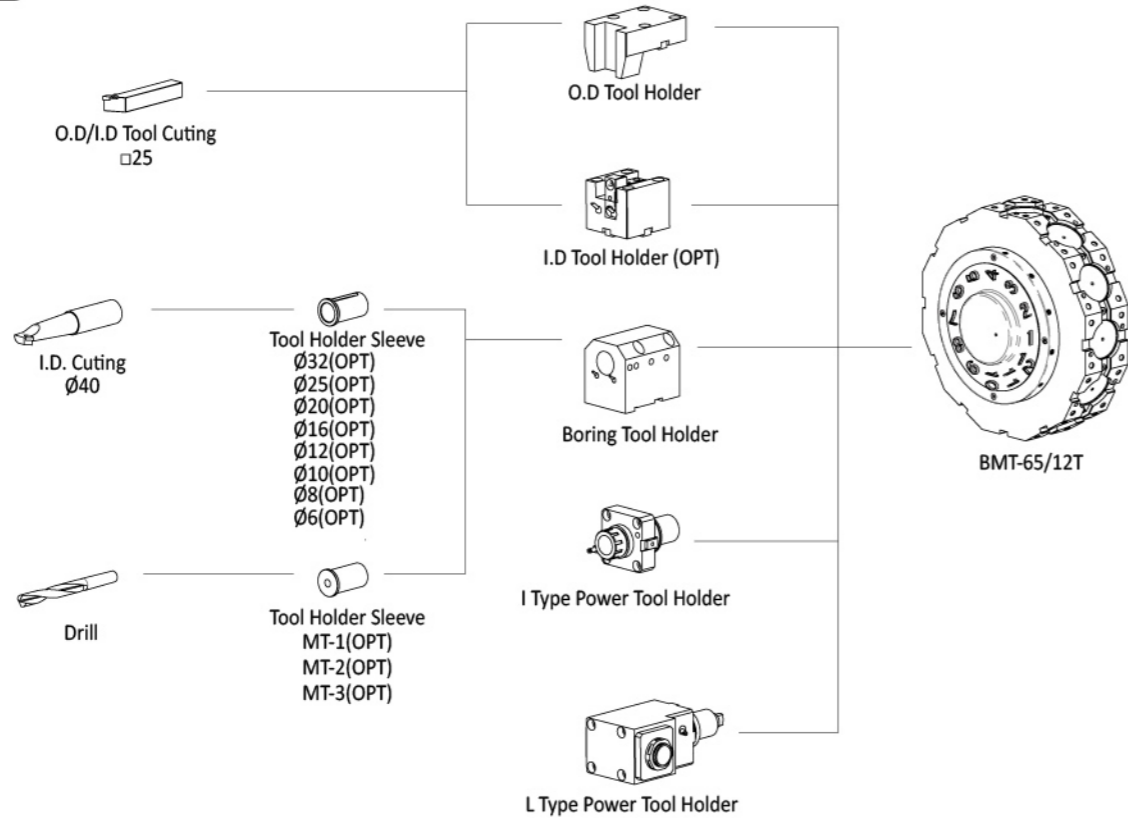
O.D/I.D Tool Cuting
□25

O.D Tool Holder

I.D Tool Holder (OPT)

I.D. Cuting
Ø40

Tool Holder Sleeve
Ø32(OPT)
Ø25(OPT)
Ø20(OPT)
Ø16(OPT)
Ø12(OPT)
Ø10(OPT)
Ø8(OPT)
Ø6(OPT)

Boring Tool Holder

BMT-65/12T

Drill

Tool Holder Sleeve
MT-1(OPT)
MT-2(OPT)
MT-3(OPT)

I Type Power Tool Holder

L Type Power Tool Holder